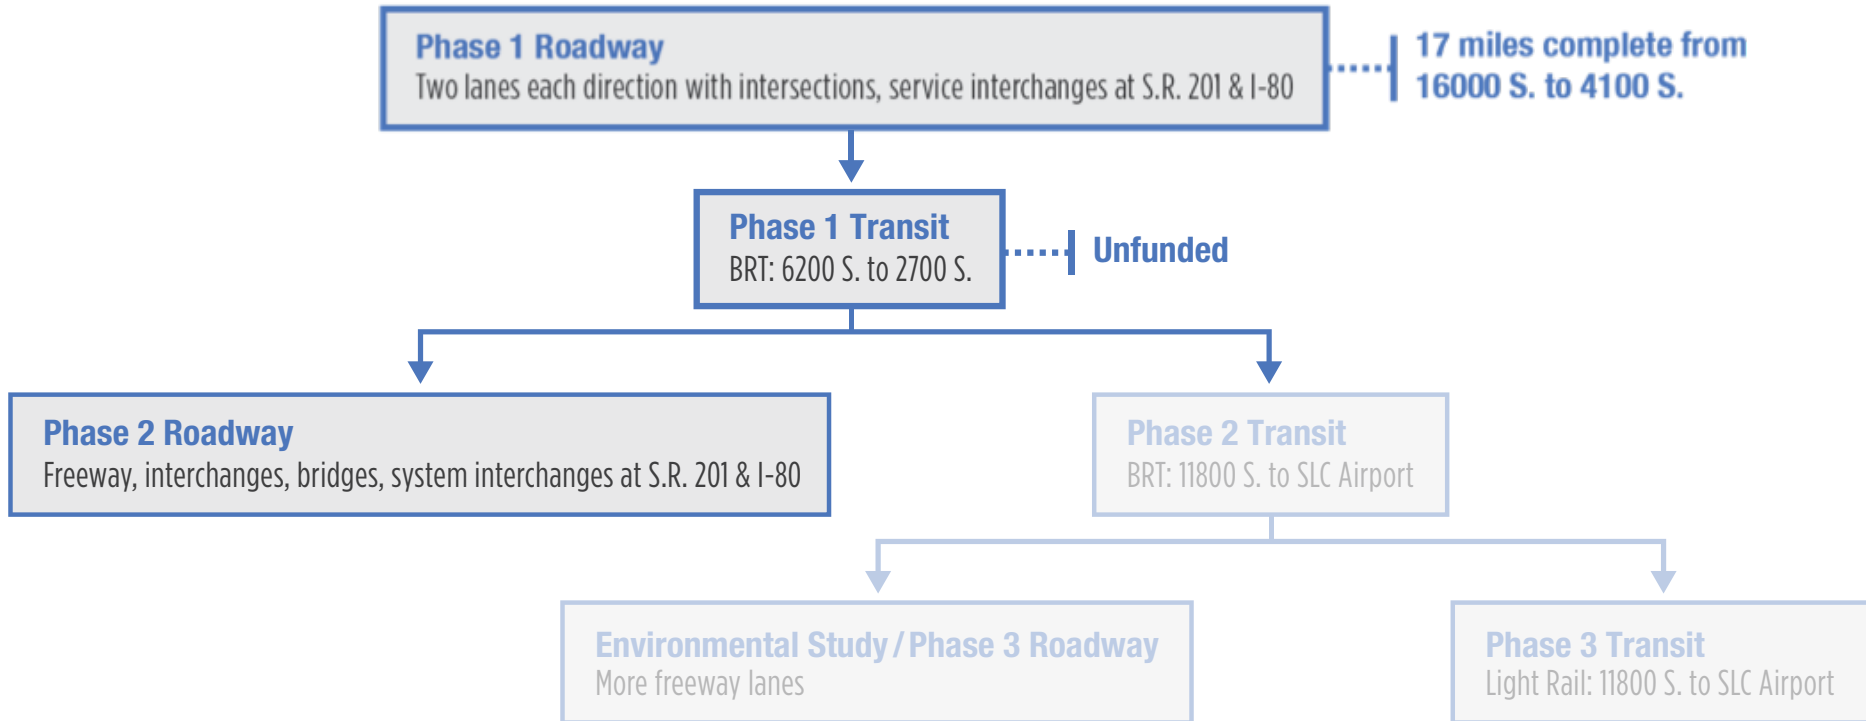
Phase 1 Roadway
Two lanes each direction with intersections, service interchanges at S.R. 201 & I-80

17 miles complete from 16000 S. to 4100 S.

Phase 1 Transit
BRT: 6200 S. to 2700 S.

Unfunded

Phase 2 Roadway
Freeway, interchanges, bridges, system interchanges at S.R. 201 & I-80

Phase 2 Transit
BRT: 11800 S. to SLC Airport

Environmental Study / Phase 3 Roadway
More freeway lanes

Phase 3 Transit
Light Rail: 11800 S. to SLC Airport